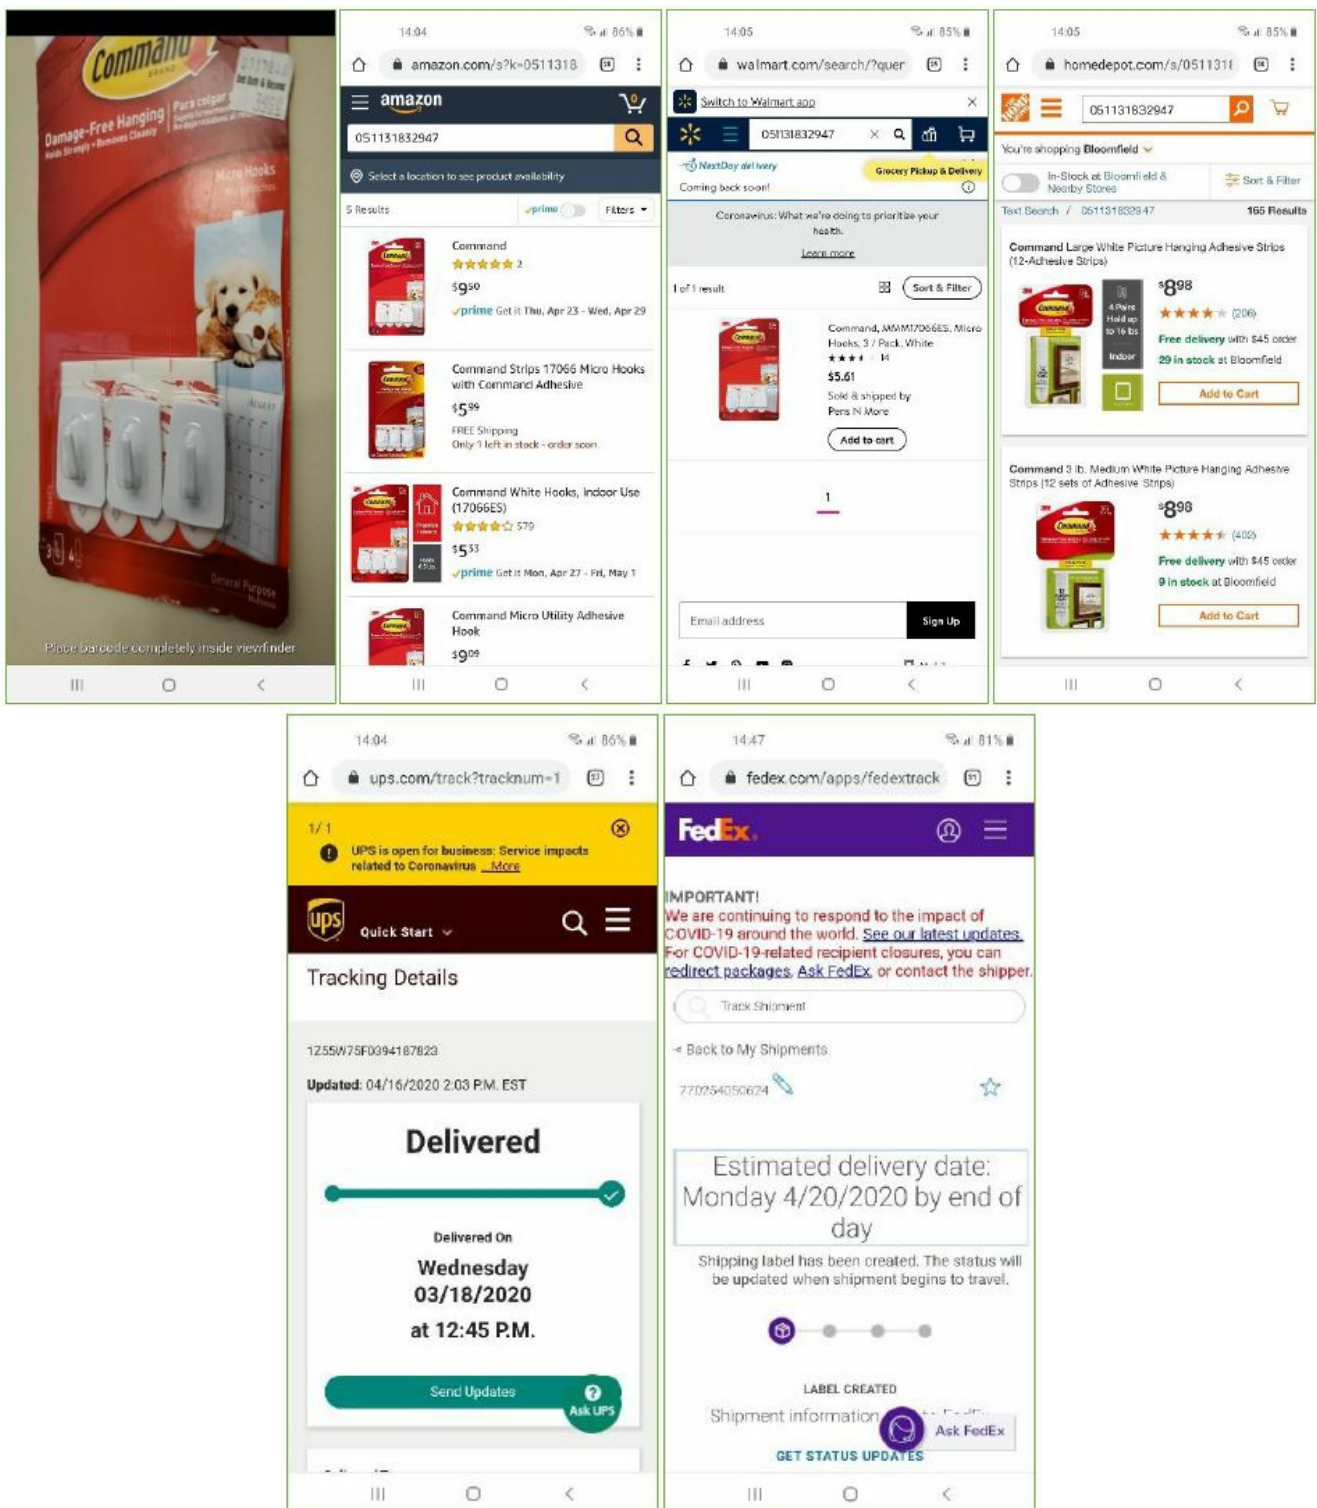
Command
Damage-Free Hanging
Para colgar
Micro Hooks
Place barcode completely inside viewfinder

14:04
amazon.com/s?k=0511318
amazon
051131832947
Select a location to see product availability
5 Results
prime
Filters
Command
2
$9.50
prime Get it Thu, Apr 23 - Wed, Apr 29
Command Strips 17066 Micro Hooks with Command Adhesive
$5.99
FREE Shipping
Only 1 left in stock - order soon.
Command White Hooks, Indoor Use (17066ES)
579
$5.33
prime Get it Mon, Apr 27 - Fri, May 1
Command Micro Utility Adhesive Hook
$9.09

14:05
walmart.com/search/?quer
Switch to Walmart app
051131832947
NextDay delivery
Grocery Pickup & Delivery
Coming back soon!
Coronavirus: What we're doing to prioritize your health.
Learn more
1 of 1 result
Sort & Filter
Command, MMM17066ES, Micro Hooks, 3 / Pack, White
14
$5.61
Sold & shipped by Pens N More
Add to cart
1
Email address
Sign Up

14:05
homedepot.com/s/0511318
051131832947
You're shopping Bloomfield
In-Stock at Bloomfield & Nearby Stores
Sort & Filter
Text Search / 051131832947
165 Results
Command Large White Picture Hanging Adhesive Strips (12-Adhesive Strips)
$8.98
(206)
Free delivery with $45 order
29 in stock at Bloomfield
Add to Cart
Command 3 lb. Medium White Picture Hanging Adhesive Strips (12 sets of Adhesive Strips)
$8.98
(409)
Free delivery with $45 order
9 in stock at Bloomfield
Add to Cart

14:04
ups.com/track?tracknum=1
1/1
UPS is open for business: Service impacts related to Coronavirus ...More
Quick Start
Tracking Details
1Z55W75F0394187823
Updated: 04/16/2020 2:03 P.M. EST
Delivered
Delivered On
Wednesday
03/18/2020
at 12:45 P.M.
Send Updates
Ask UPS

14:47
fedex.com/apps/fedextrack
FedEx.
IMPORTANT!
We are continuing to respond to the impact of COVID-19 around the world. See our latest updates. For COVID-19-related recipient closures, you can redirect packages, Ask FedEx, or contact the shipper.
Track Shipment
< Back to My Shipments
770254050624
Estimated delivery date: Monday 4/20/2020 by end of day
Shipping label has been created. The status will be updated when shipment begins to travel.
LABEL CREATED
Shipment information
Ask FedEx
GET STATUS UPDATES